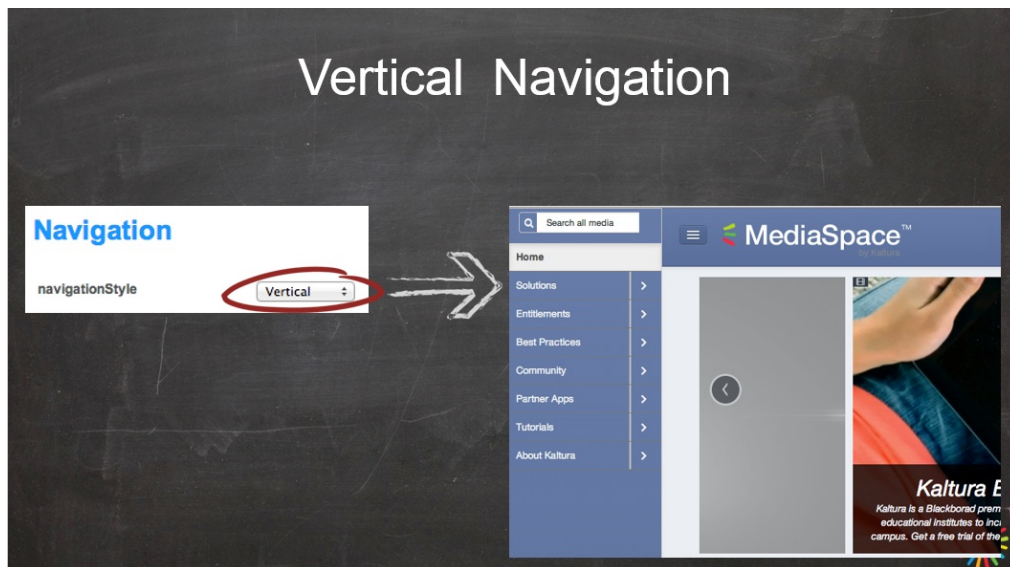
Vertical Navigation

Navigation

navigationStyle

Vertical

Search all media

Home

Solutions

Entitlements

Best Practices

Community

Partner Apps

Tutorials

About Kaltura

MediaSpace™

by Kaltura

Kaltura E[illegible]

Kaltura is a Blackborad prem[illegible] educational institutes to inc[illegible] campus. Get a free trial of the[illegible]